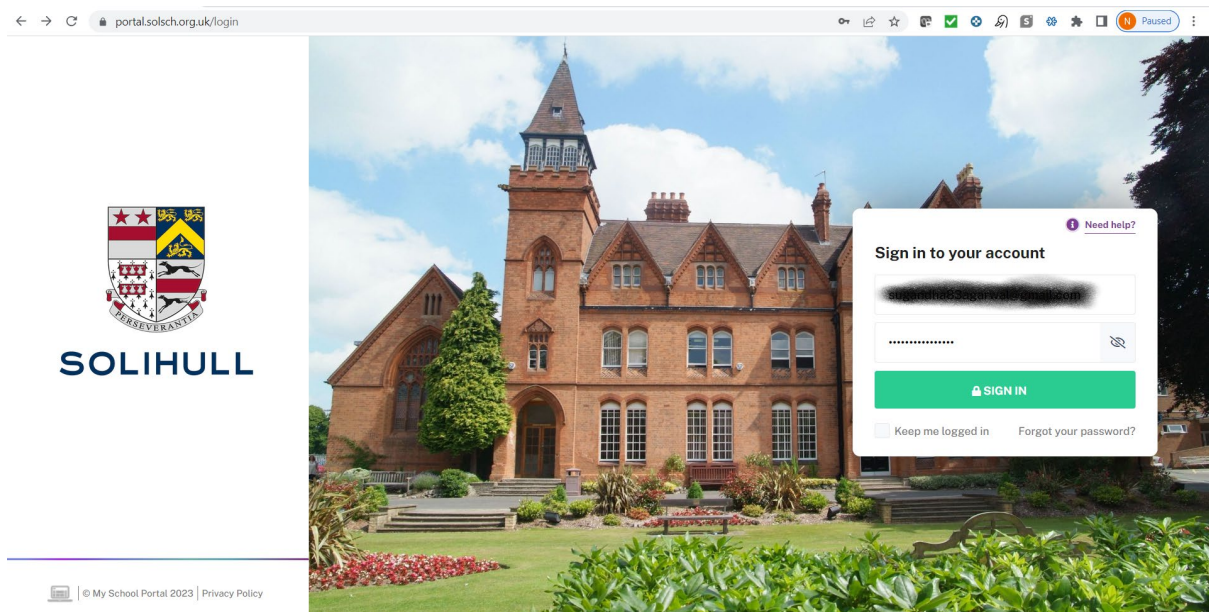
portal.solsch.org.uk/login

N Paused

PERSEVERANTIA

SOLIHULL

© My School Portal 2023 | Privacy Policy

Need help?

Sign in to your account

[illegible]

•••••••••••••••

SIGN IN

Keep me logged in

Forgot your password?